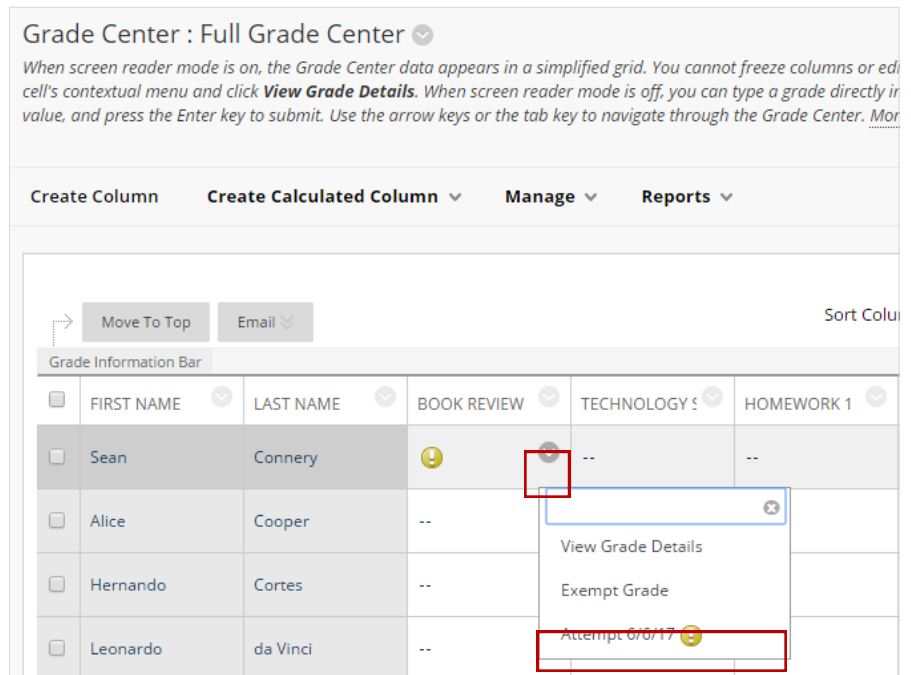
Grade Center : Full Grade Center

When screen reader mode is on, the Grade Center data appears in a simplified grid. You cannot freeze columns or edi cell's contextual menu and click **View Grade Details**. When screen reader mode is off, you can type a grade directly ir value, and press the Enter key to submit. Use the arrow keys or the tab key to navigate through the Grade Center. Mor

Create Column   Create Calculated Column   Manage   Reports

Move To Top   Email

Sort Colu

Grade Information Bar

| | FIRST NAME | LAST NAME | BOOK REVIEW | TECHNOLOGY S | HOMEWORK 1 |
|---|---|---|---|---|---|
| | Sean | Connery | ! | -- | -- |
| | Alice | Cooper | -- | | |
| | Hernando | Cortes | -- | | |
| | Leonardo | da Vinci | -- | | |

View Grade Details

Exempt Grade

Attempt 6/6/17